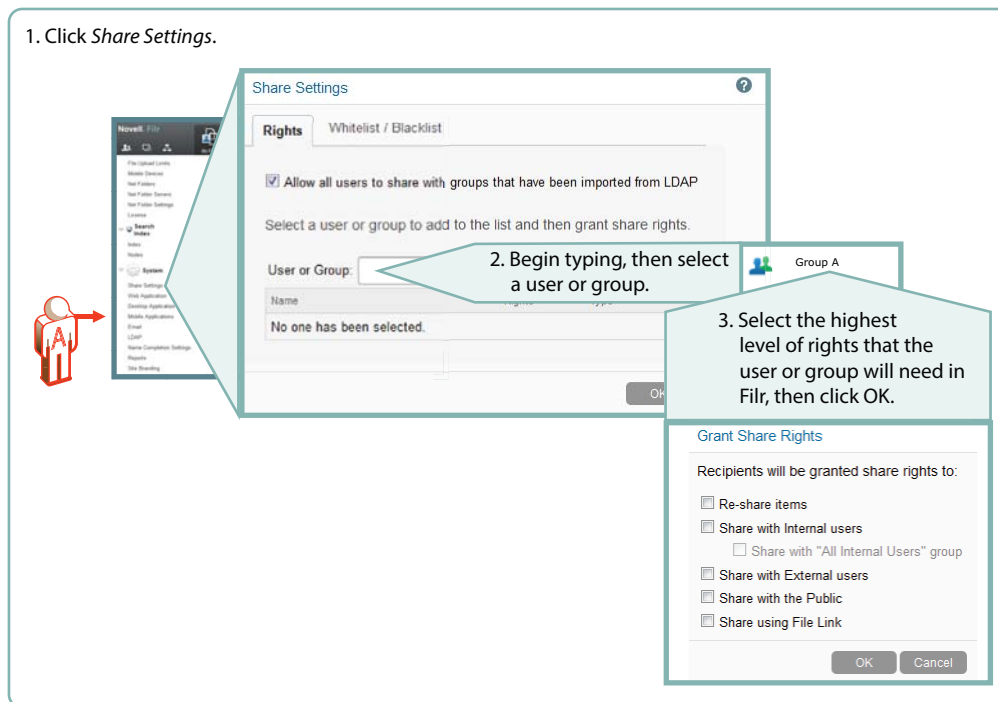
1. Click *Share Settings*.

Novell. Filr

File Upload Limits
Mobile Devices
Net Folders
Net Folder Servers
Net Folder Settings
License
Search Index
Index
Nodes
System
Share Settings
Web Application
Desktop Application
Mobile Applications
Email
LDAP
Name Completion Settings
Reports
Site Branding

A

Share Settings

Rights | Whitelist / Blacklist

☑ Allow all users to share with groups that have been imported from LDAP

Select a user or group to add to the list and then grant share rights.

User or Group:

2. Begin typing, then select a user or group.

Group A

Name

No one has been selected.

OK

3. Select the highest level of rights that the user or group will need in Filr, then click OK.

Grant Share Rights

Recipients will be granted share rights to:

Re-share items
Share with Internal users
Share with "All Internal Users" group
Share with External users
Share with the Public
Share using File Link

OK | Cancel